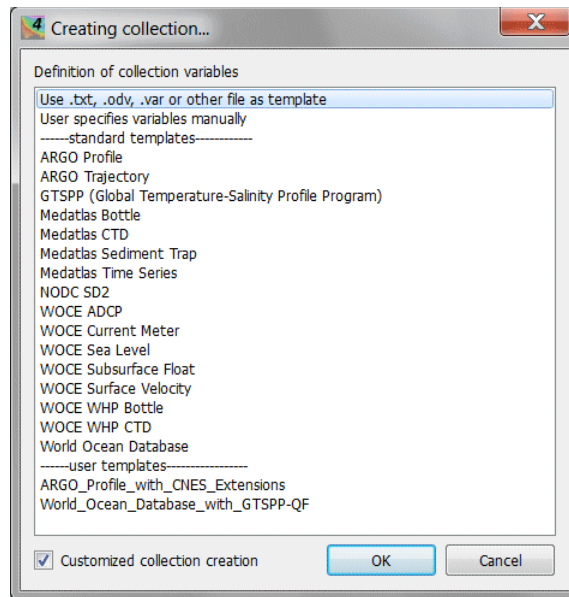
Creating collection...

Definition of collection variables

Use .txt, .odv, .var or other file as template
User specifies variables manually
------standard templates------------
ARGO Profile
ARGO Trajectory
GTSPP (Global Temperature-Salinity Profile Program)
Medatlas Bottle
Medatlas CTD
Medatlas Sediment Trap
Medatlas Time Series
NODC SD2
WOCE ADCP
WOCE Current Meter
WOCE Sea Level
WOCE Subsurface Float
WOCE Surface Velocity
WOCE WHP Bottle
WOCE WHP CTD
World Ocean Database
------user templates-----------------
ARGO_Profile_with_CNES_Extensions
World_Ocean_Database_with_GTSPP-QF

Customized collection creation

OK

Cancel